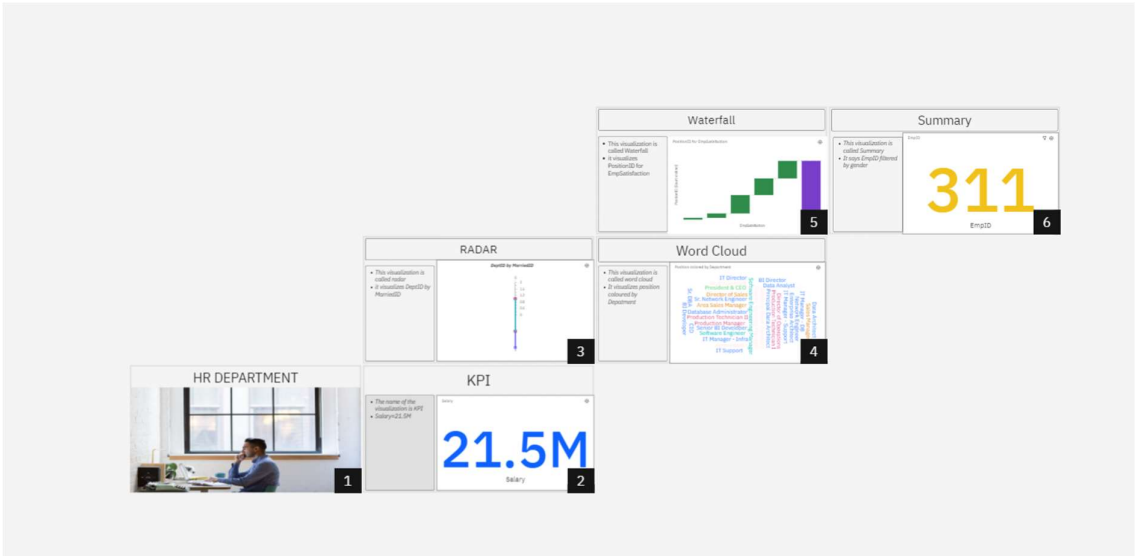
Waterfall

• This visualization is called Waterfall
• It visualizes PositionID for EmpSatisfaction

PositionID for EmpSatisfaction

EmpSatisfaction

5

Summary

• This visualization is called Summary
• It says EmpID filtered by gender

EmpID

311

EmpID

6

RADAR

• This visualization is called radar
• It visualizes DeptID by MarriedID

DeptID by MarriedID

3

Word Cloud

• This visualization is called word cloud
• It visualizes position coloured by Department

Position colored by Department

IT Director
BI Director
President & CEO
Data Analyst
Director of Sales
Sr. Network Engineer
Area Sales Manager
Database Administrator
Production Technician II
Production Manager
Senior BI Developer
Software Engineer
IT Manager - Infra
IT Support
IT Manager - DB
BI Developer
Data Architect

4

HR DEPARTMENT

1

KPI

• The name of the visualization is KPI
• Salary=21.5M

Salary

21.5M

Salary

2